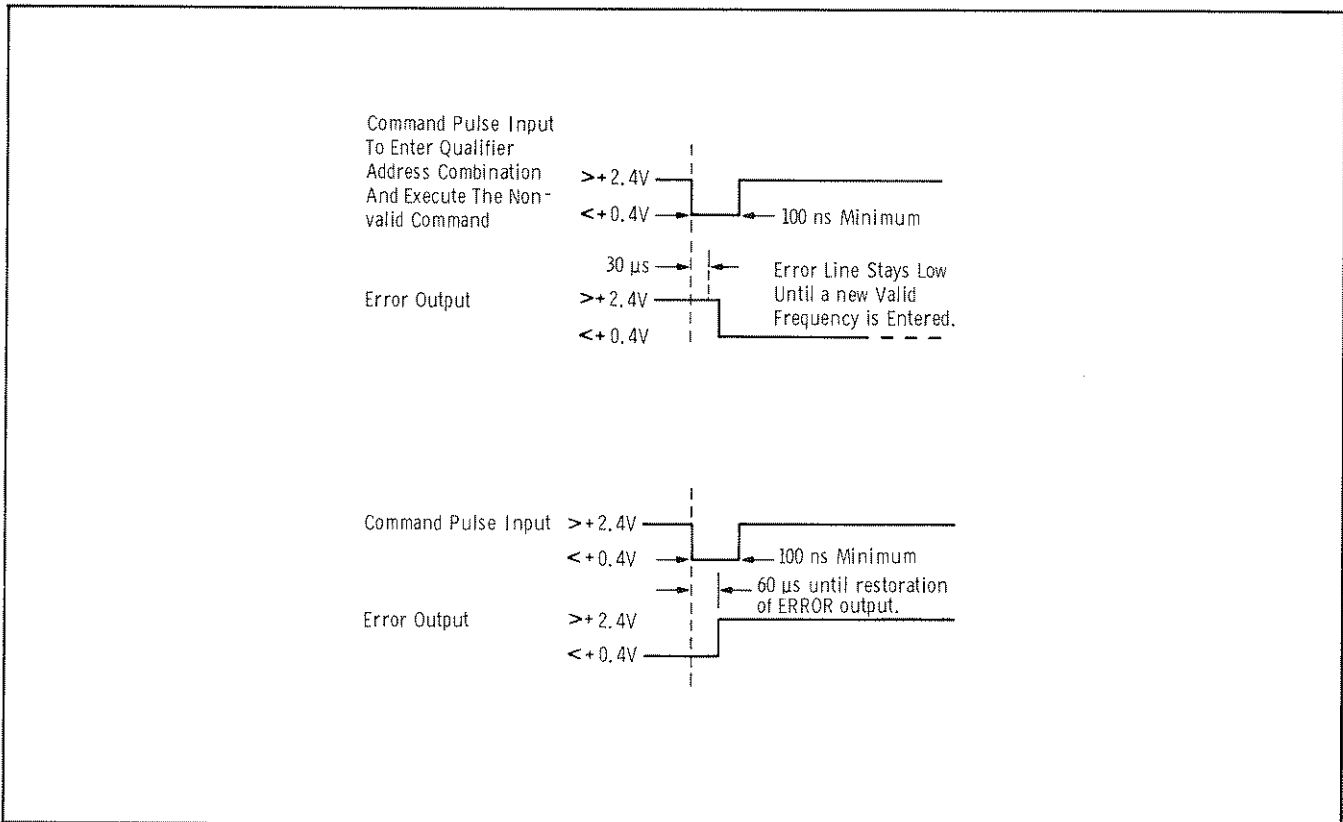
Command Pulse Input To Enter Qualifier Address Combination And Execute The Nonvalid Command

>+2.4V

<+0.4V

100 ns Minimum

30 μs

Error Line Stays Low Until a new Valid Frequency is Entered.

Error Output

>+2.4V

<+0.4V

Command Pulse Input >+2.4V

<+0.4V

100 ns Minimum

60 μs until restoration of ERROR output.

Error Output

>+2.4V

<+0.4V